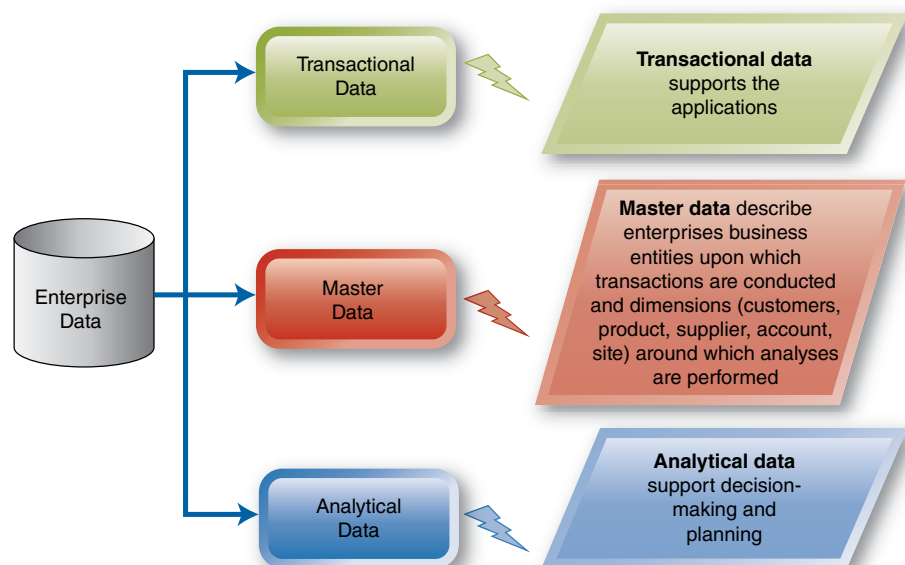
Enterprise Data

Transactional Data

Transactional data supports the applications

Master Data

Master data describe enterprises business entities upon which transactions are conducted and dimensions (customers, product, supplier, account, site) around which analyses are performed

Analytical Data

Analytical data support decision-making and planning